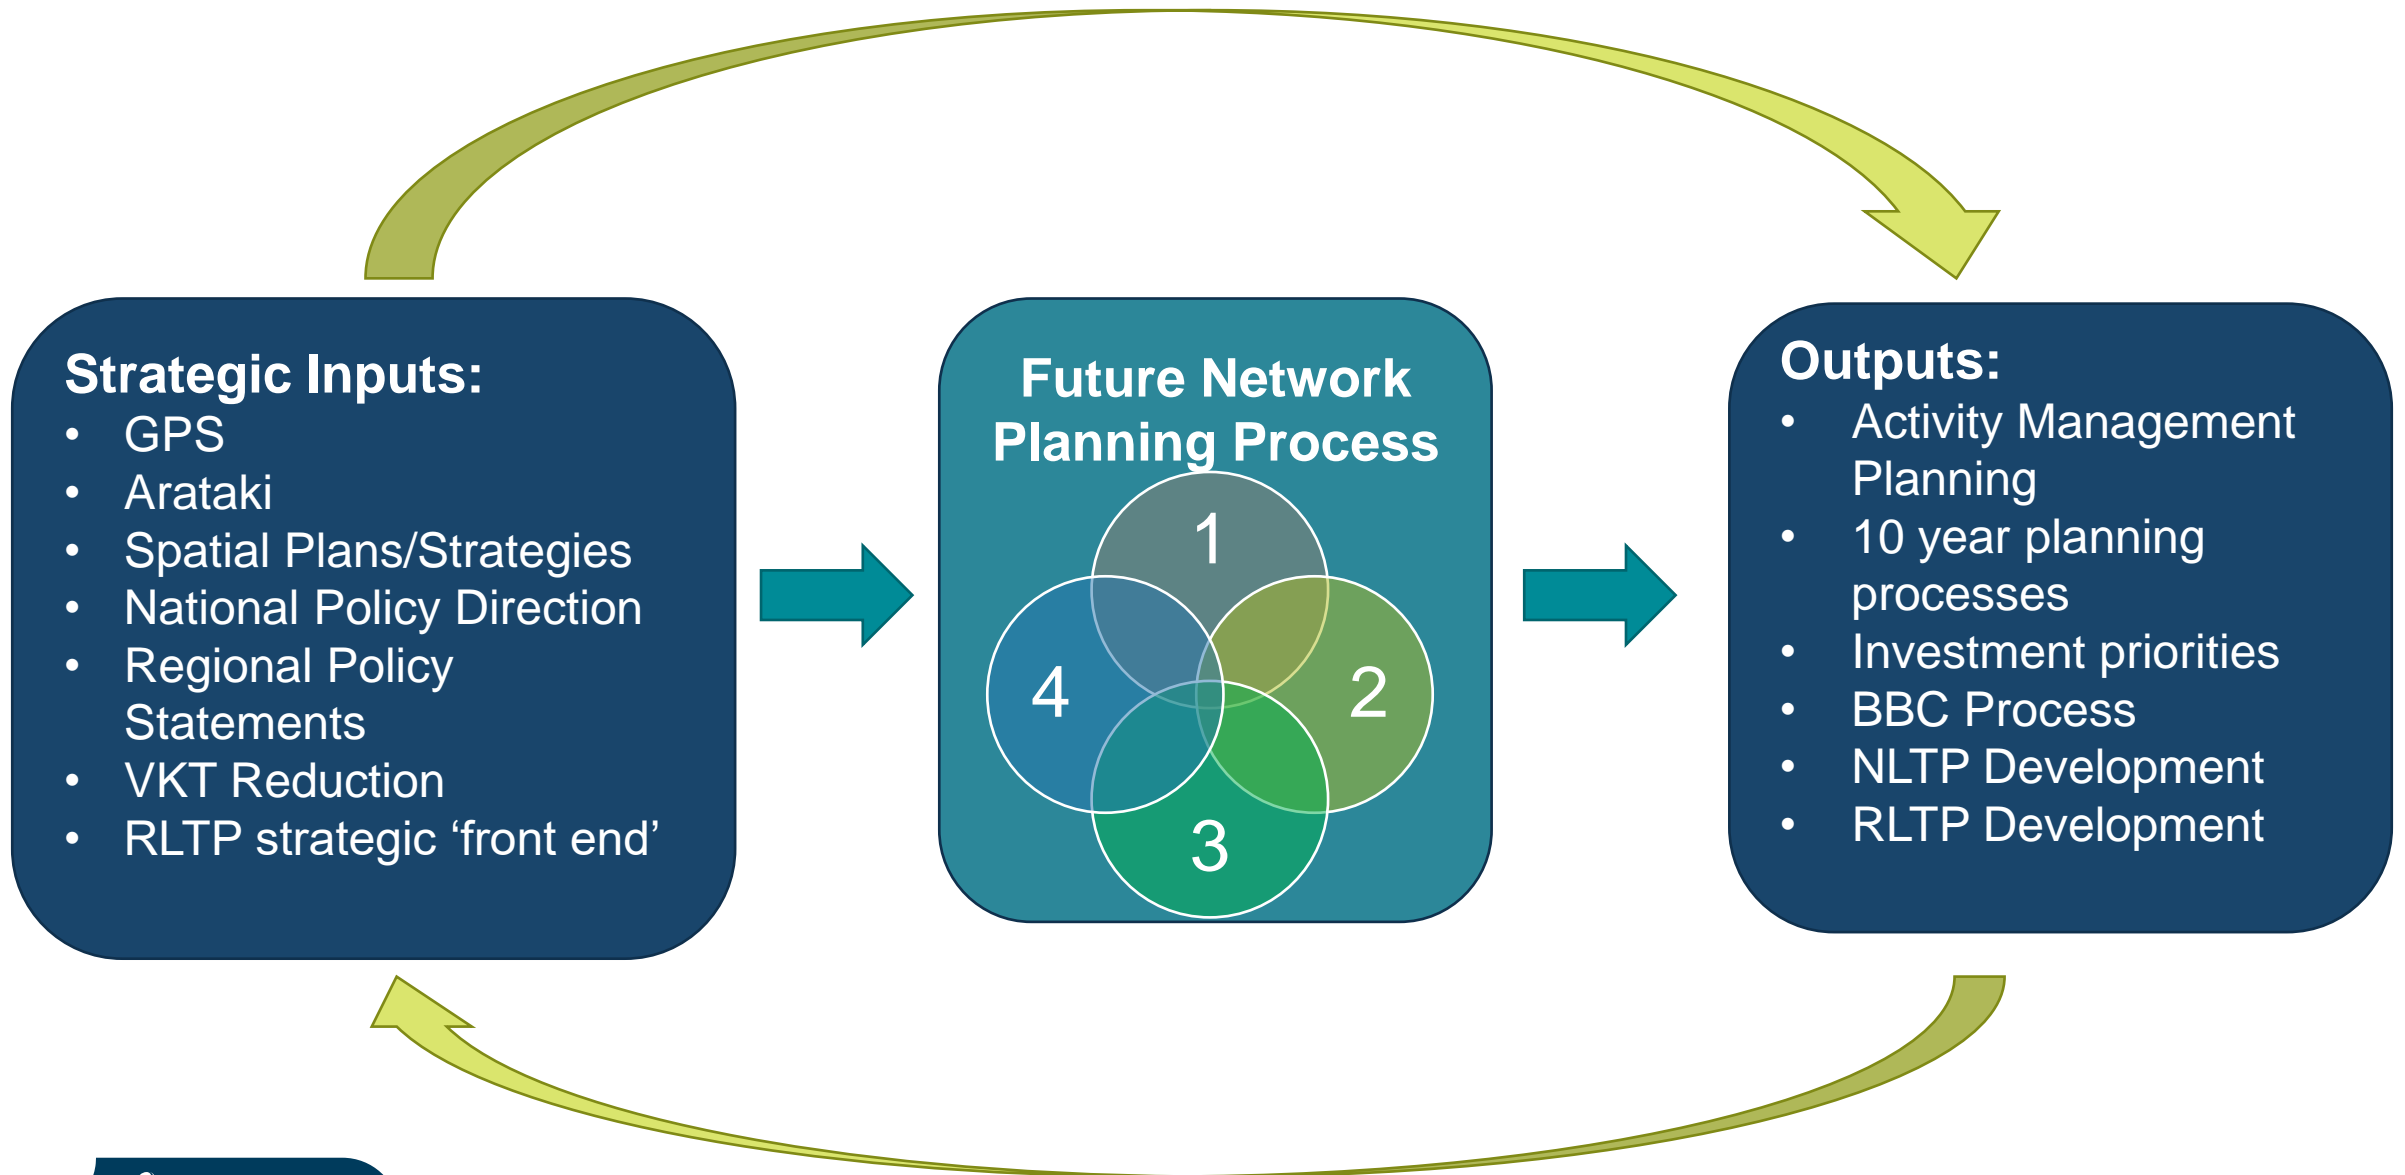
Strategic Inputs:
- GPS
- Arataki
- Spatial Plans/Strategies
- National Policy Direction
- Regional Policy Statements
- VKT Reduction
- RLTP strategic ‘front end’

Future Network Planning Process

1

2

3

4

Outputs:
- Activity Management Planning
- 10 year planning processes
- Investment priorities
- BBC Process
- NLTP Development
- RLTP Development